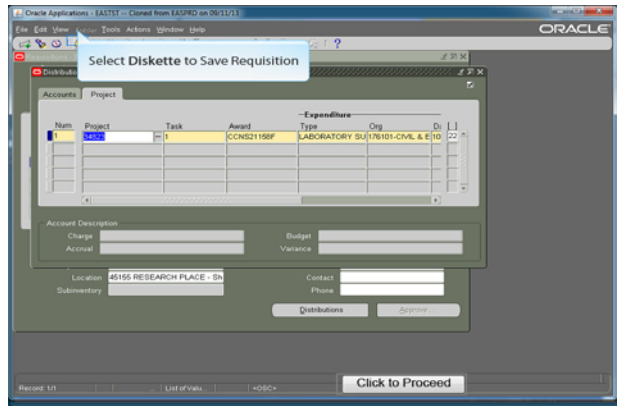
Oracle Applications - EASTST -- Cloned from EASPRD on 09/11/13

File Edit View Folder Tools Actions Window Help

ORACLE

Select Diskette to Save Requisition

Distributio

Accounts Project

Expenditure

| Num | Project | Task | Award | Type | Org | Di | [ ] |
|---|---|---|---|---|---|---|---|
| 1 | 34825 | 1 | CCNS21158F | LABORATORY SU | 176101-CIVIL & E | 10 | 22 |

Account Description

Charge

Budget

Accrual

Variance

Location 45155 RESEARCH PLACE - Sh

Contact

Subinventory

Phone

Distributions

Approve

Record: 1/1

List of Valu

<OSC>

Click to Proceed